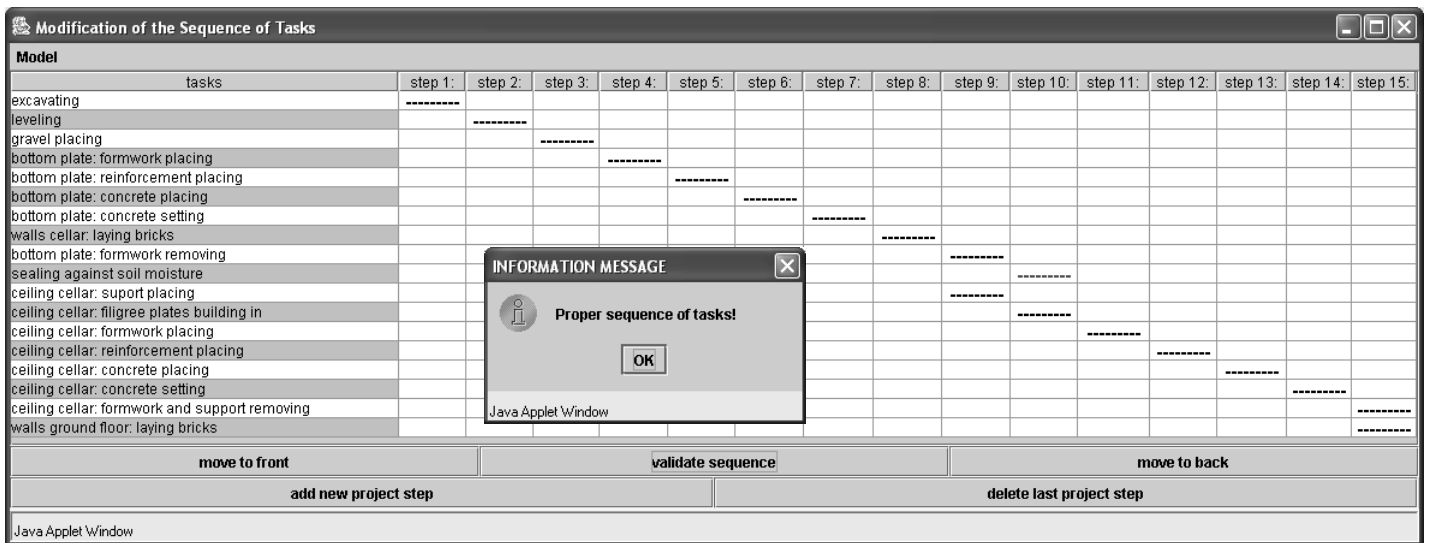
Modification of the Sequence of Tasks

Model

| tasks | step 1: | step 2: | step 3: | step 4: | step 5: | step 6: | step 7: | step 8: | step 9: | step 10: | step 11: | step 12: | step 13: | step 14: | step 15: |
|---|---|---|---|---|---|---|---|---|---|---|---|---|---|---|---|
| excavating | --------- | | | | | | | | | | | | | | |
| leveling | | --------- | | | | | | | | | | | | | |
| gravel placing | | | --------- | | | | | | | | | | | | |
| bottom plate: formwork placing | | | | --------- | | | | | | | | | | | |
| bottom plate: reinforcement placing | | | | | --------- | | | | | | | | | | |
| bottom plate: concrete placing | | | | | | --------- | | | | | | | | | |
| bottom plate: concrete setting | | | | | | | --------- | | | | | | | | |
| walls cellar: laying bricks | | | | | | | | --------- | | | | | | | |
| bottom plate: formwork removing | | | | | | | | | --------- | | | | | | |
| sealing against soil moisture | | | | | | | | | | --------- | | | | | |
| ceiling cellar: suport placing | | | | | | | | | --------- | | | | | | |
| ceiling cellar: filigree plates building in | | | | | | | | | | --------- | | | | | |
| ceiling cellar: formwork placing | | | | | | | | | | | --------- | | | | |
| ceiling cellar: reinforcement placing | | | | | | | | | | | | --------- | | | |
| ceiling cellar: concrete placing | | | | | | | | | | | | | --------- | | |
| ceiling cellar: concrete setting | | | | | | | | | | | | | | --------- | |
| ceiling cellar: formwork and support removing | | | | | | | | | | | | | | | --------- |
| walls ground floor: laying bricks | | | | | | | | | | | | | | | --------- |

INFORMATION MESSAGE

Proper sequence of tasks!

OK

Java Applet Window

move to front
validate sequence
move to back
add new project step
delete last project step

Java Applet Window